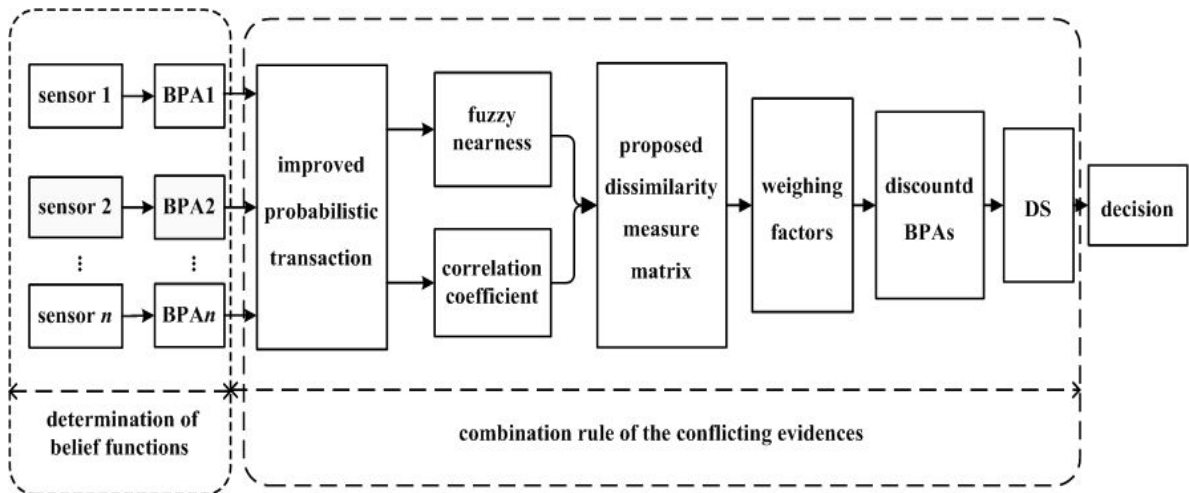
sensor 1

BPA1

sensor 2

BPA2

⋮

⋮

sensor *n*

BPA*n*

improved probabilistic transaction

fuzzy nearness

correlation coefficient

proposed dissimilarity measure matrix

weighing factors

discountd BPAs

DS

decision

determination of belief functions

combination rule of the conflicting evidences